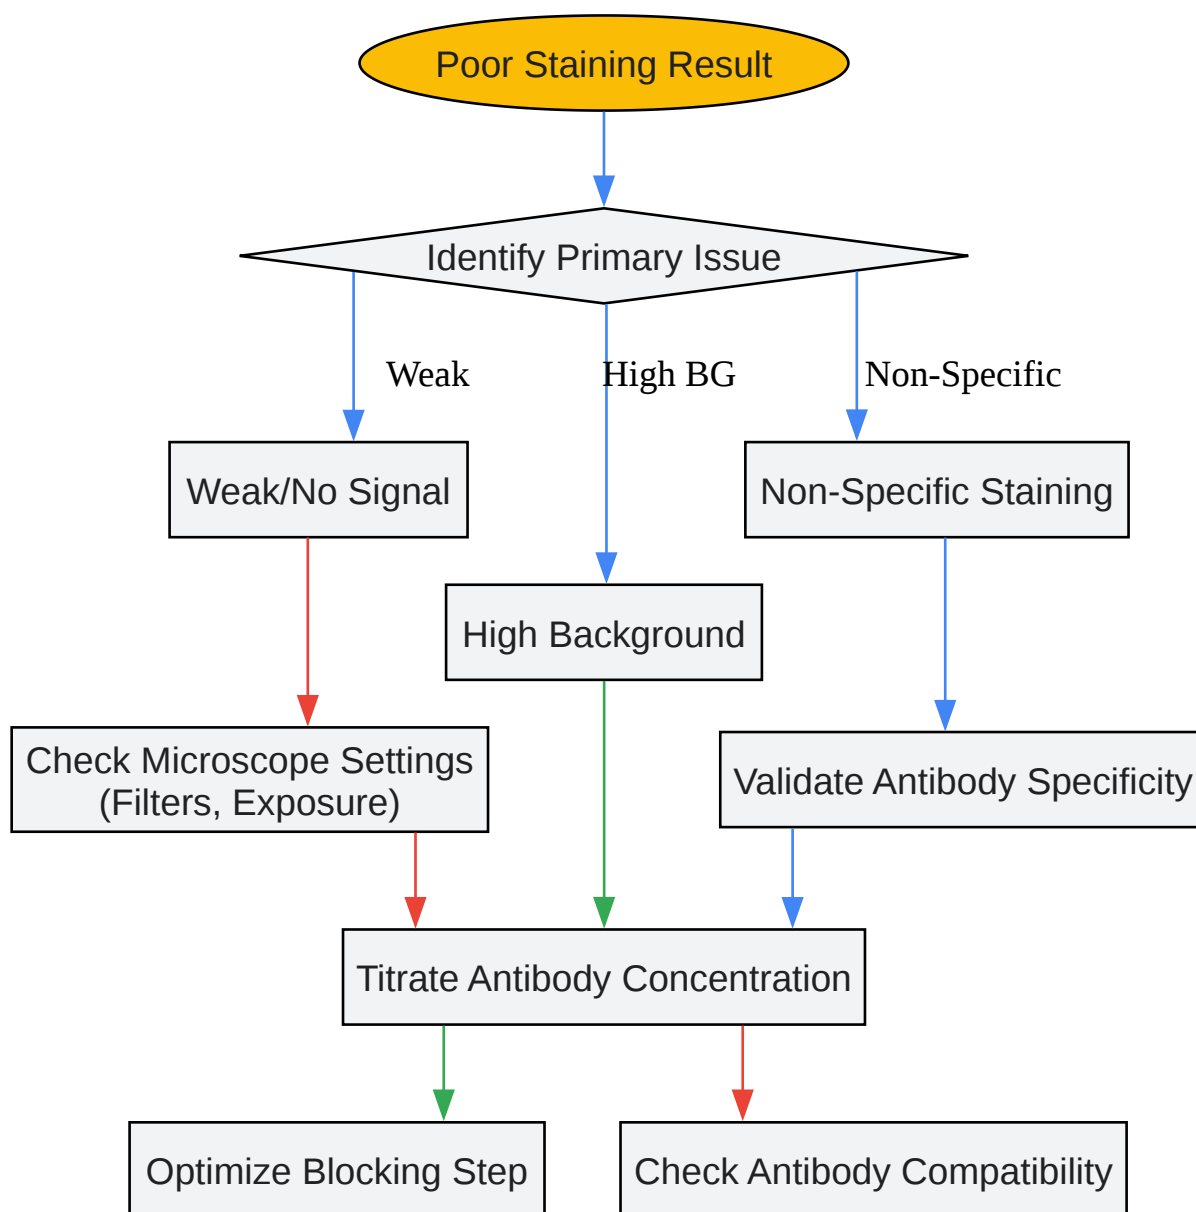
Poor Staining Result

Identify Primary Issue

Weak

High BG

Non-Specific

Weak/No Signal

Non-Specific Staining

High Background

Check Microscope Settings
(Filters, Exposure)

Validate Antibody Specificity

Titrate Antibody Concentration

Optimize Blocking Step

Check Antibody Compatibility